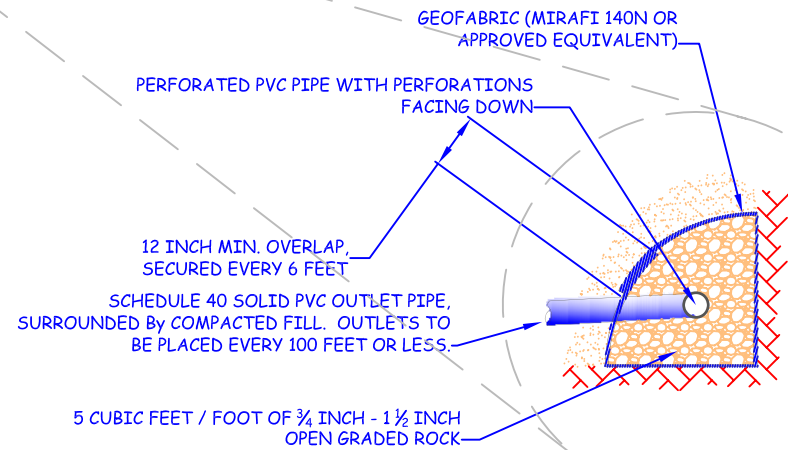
GEOFABRIC (MIRAFI 140N OR APPROVED EQUIVALENT)

PERFORATED PVC PIPE WITH PERFORATIONS FACING DOWN

12 INCH MIN. OVERLAP, SECURED EVERY 6 FEET

SCHEDULE 40 SOLID PVC OUTLET PIPE, SURROUNDED By COMPACTED FILL. OUTLETS TO BE PLACED EVERY 100 FEET OR LESS.

5 CUBIC FEET / FOOT OF $\frac{3}{4}$ INCH - 1 $\frac{1}{2}$ INCH OPEN GRADED ROCK